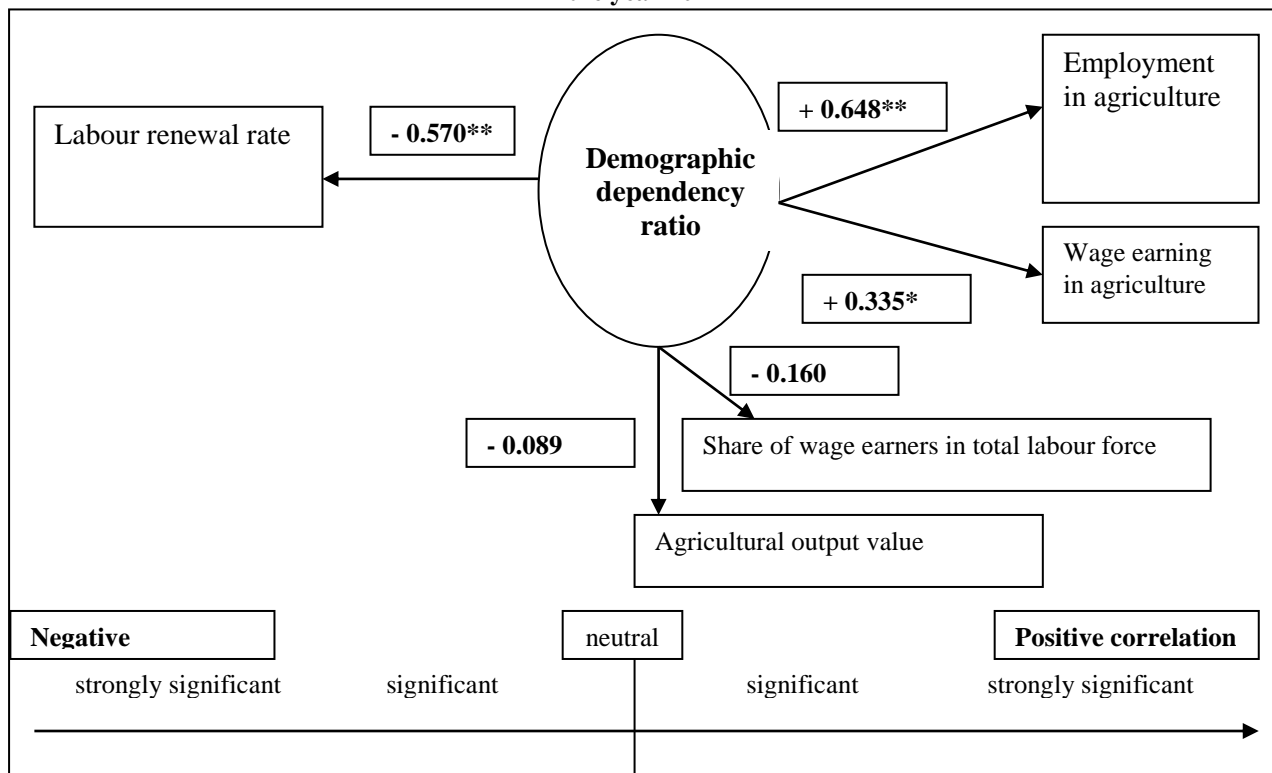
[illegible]

Labour renewal rate

- 0.570**

Demographic dependency ratio

+ 0.648**

Employment in agriculture

Wage earning in agriculture

+ 0.335*

- 0.160

- 0.089

Share of wage earners in total labour force

Agricultural output value

Negative

neutral

Positive correlation

strongly significant

significant

significant

strongly significant